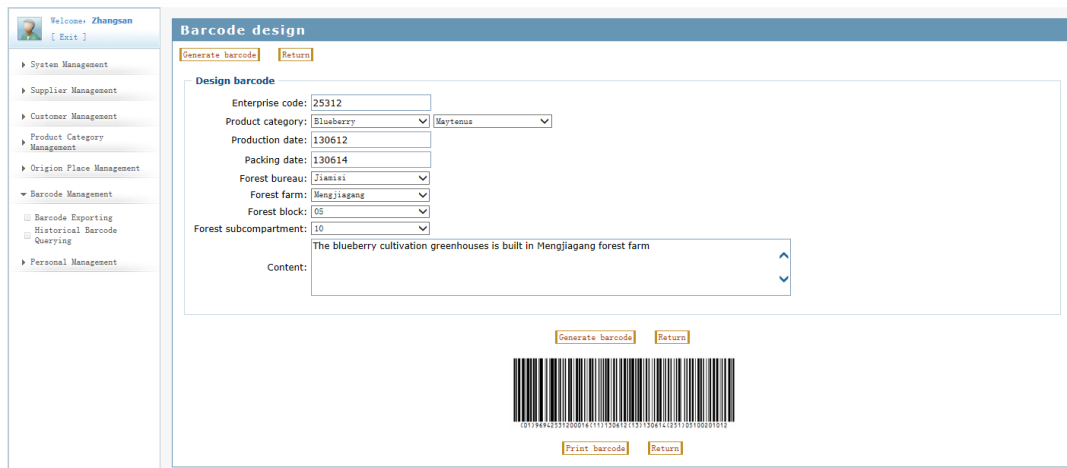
Welcome, Zhangsan
[ Exit ]

System Management
Supplier Management
Customer Management
Product Category Management
Origion Place Management
Barcode Management
Barcode Exporting
Historical Barcode Querying
Personal Management

Barcode design

Generate barcode Return

Design barcode

Enterprise code: 25312
Product category: Blueberry Maytenus
Production date: 130612
Packing date: 130614
Forest bureau: Jiamisi
Forest farm: Mengjiagang
Forest block: 05
Forest subcompartment: 10
Content: The blueberry cultivation greenhouses is built in Mengjiagang forest farm

Generate barcode Return

(01)9694253120001 6(11)130612(13)130614(251)05100201012

Print barcode Return